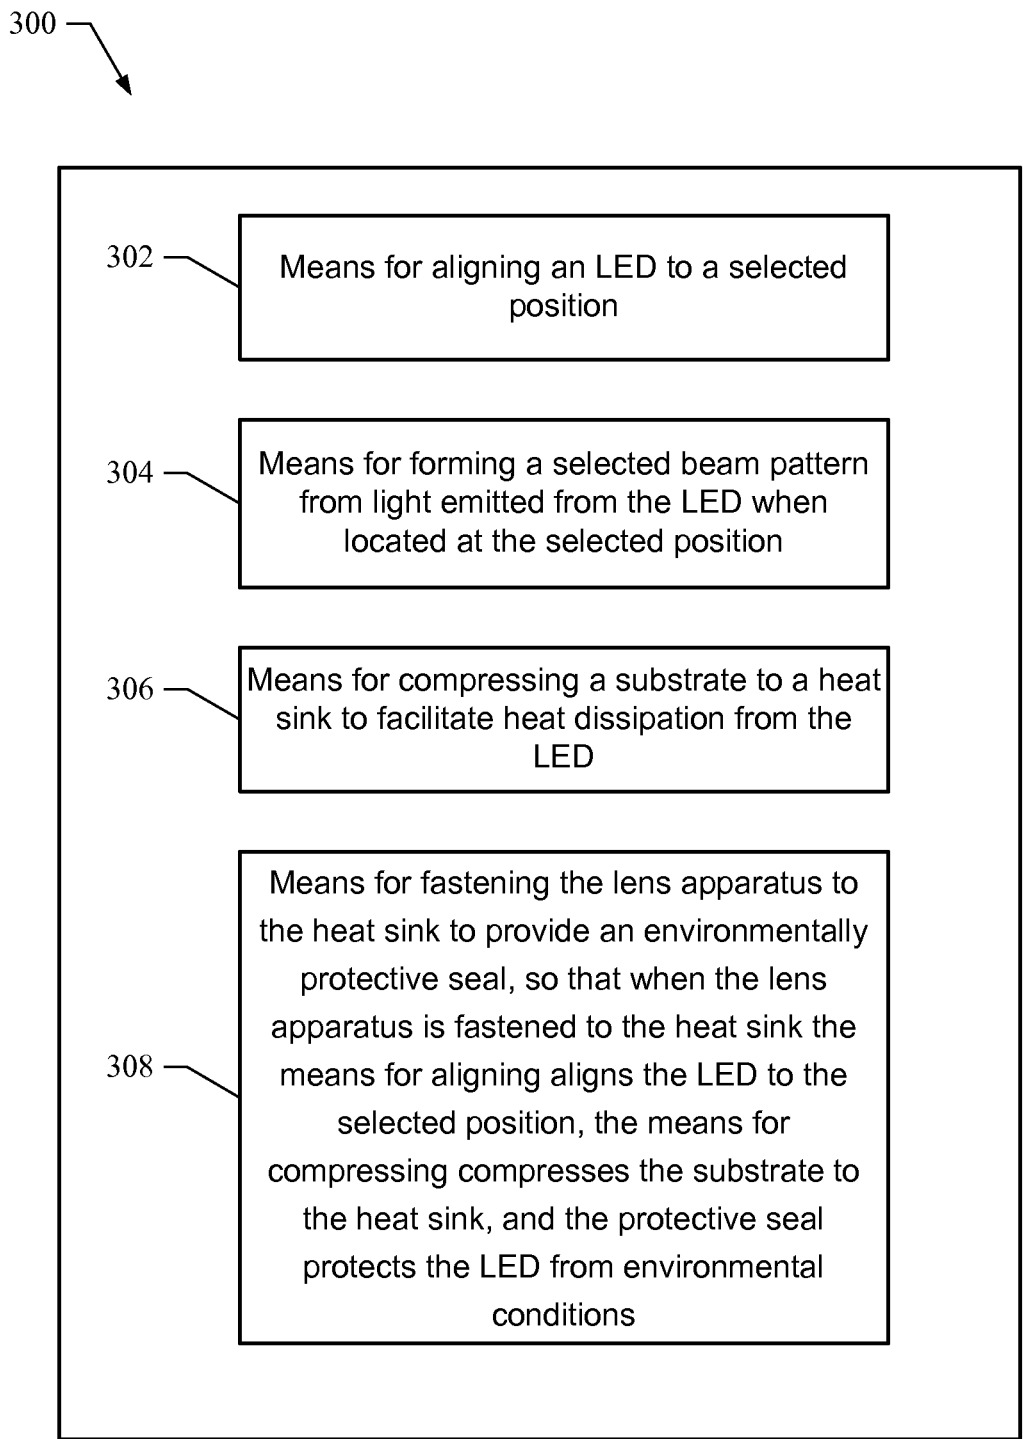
300

302

Means for aligning an LED to a selected position

304

Means for forming a selected beam pattern from light emitted from the LED when located at the selected position

306

Means for compressing a substrate to a heat sink to facilitate heat dissipation from the LED

308

Means for fastening the lens apparatus to the heat sink to provide an environmentally protective seal, so that when the lens apparatus is fastened to the heat sink the means for aligning aligns the LED to the selected position, the means for compressing compresses the substrate to the heat sink, and the protective seal protects the LED from environmental conditions